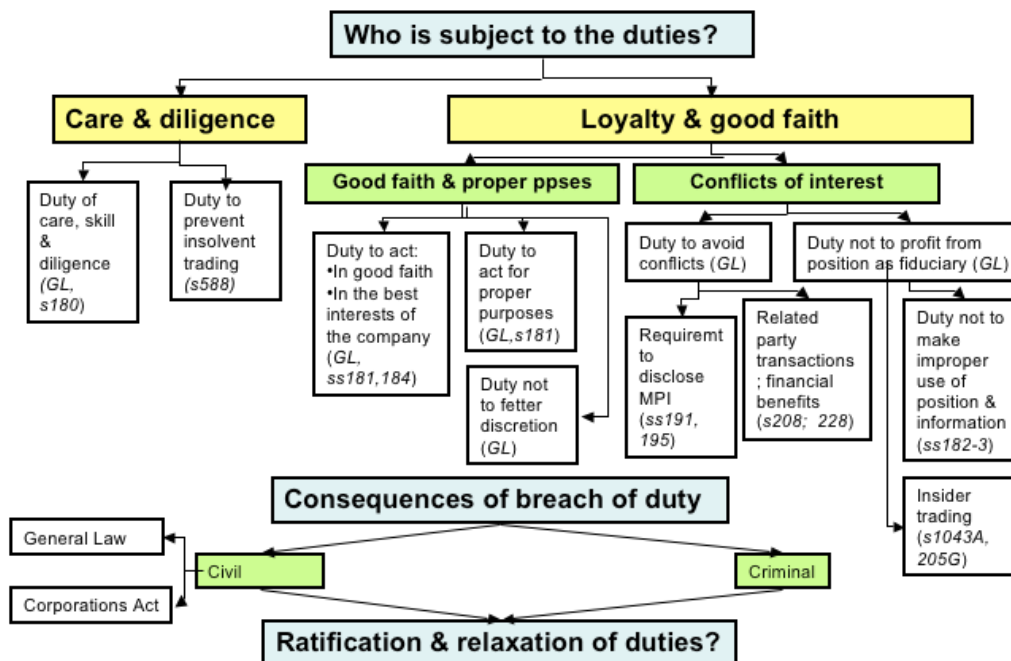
Who is subject to the duties?

Care & diligence

Loyalty & good faith

Duty of care, skill & diligence (*GL, s180*)

Duty to prevent insolvent trading (*s588*)

Good faith & proper ppses

Conflicts of interest

Duty to act:
•In good faith
•In the best interests of the company (*GL, ss181,184*)

Duty to act for proper purposes (*GL,s181*)

Duty not to fetter discretion (*GL*)

Duty to avoid conflicts (*GL*)

Duty not to profit from position as fiduciary (*GL*)

Requiremt to disclose MPI (*ss191, 195*)

Related party transactions; financial benefits (*s208; 228*)

Duty not to make improper use of position & information (*ss182-3*)

Insider trading (*s1043A, 205G*)

Consequences of breach of duty

General Law

Civil

Criminal

Corporations Act

Ratification & relaxation of duties?